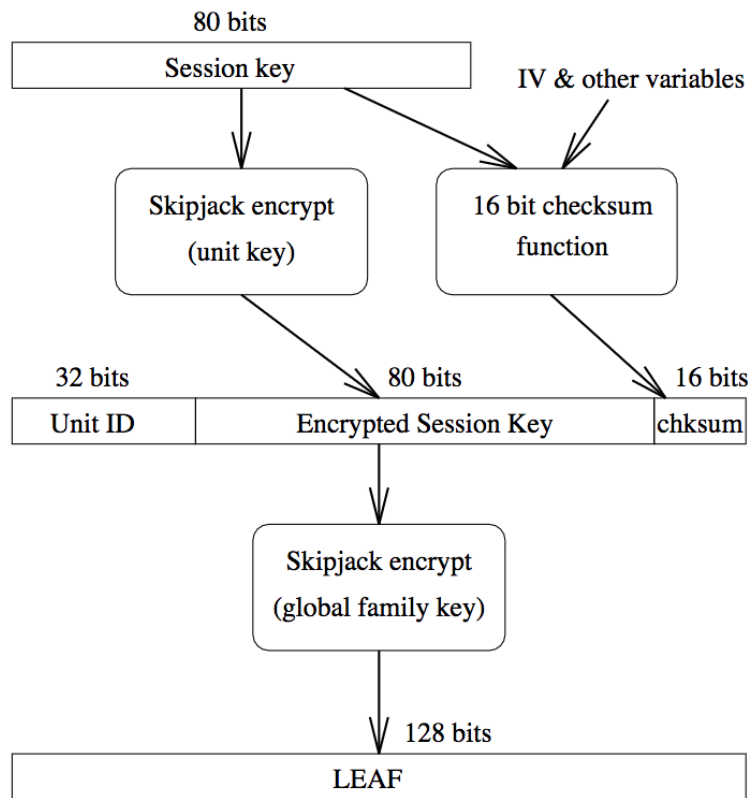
80 bits

Session key

IV & other variables

Skipjack encrypt
(unit key)

16 bit checksum
function

32 bits

80 bits

16 bits

| Unit ID | Encrypted Session Key | chksum |
|---|---|---|

Skipjack encrypt
(global family key)

128 bits

LEAF